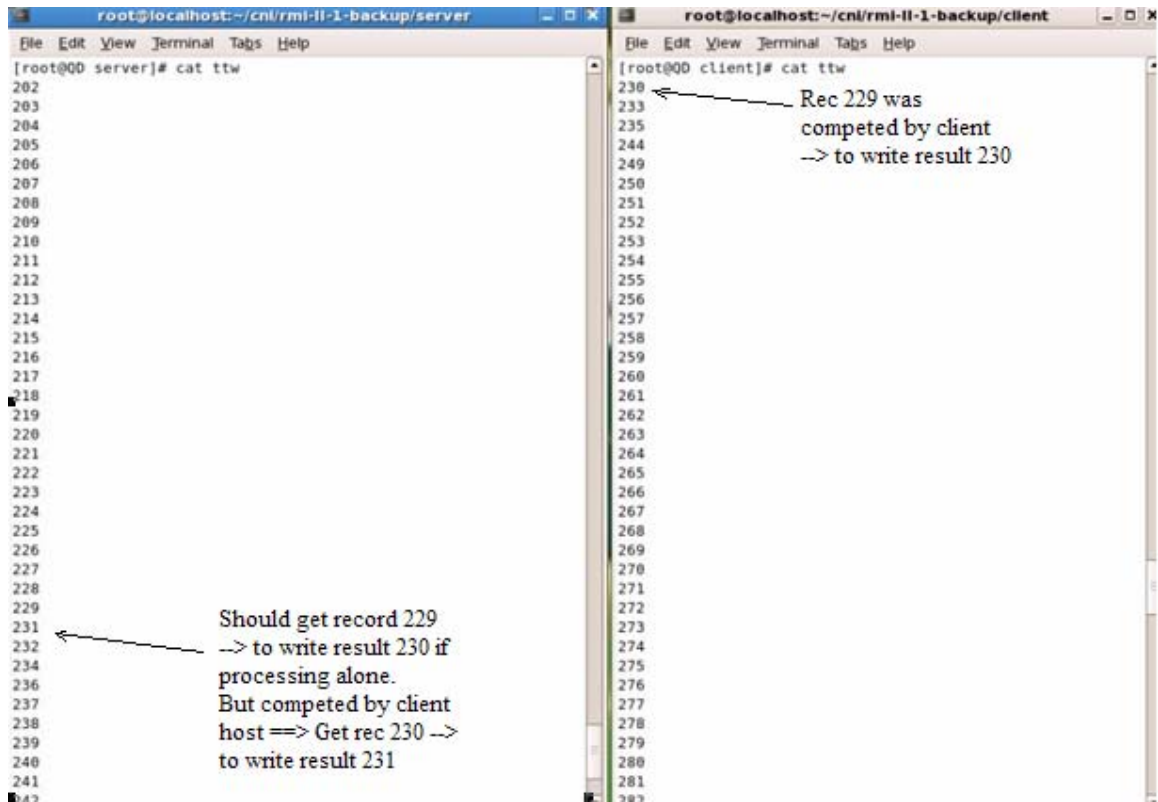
root@localhost:~/cni/rmi-II-1-backup/server

File Edit View Terminal Tabs Help

[root@QD server]# cat ttw
202
203
204
205
206
207
208
209
210
211
212
213
214
215
216
217
218
219
220
221
222
223
224
225
226
227
228
229
231
232
234
236
237
238
239
240
241
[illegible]

Should get record 229 --> to write result 230 if processing alone. But competed by client host ==> Get rec 230 --> to write result 231

root@localhost:~/cni/rmi-II-1-backup/client

File Edit View Terminal Tabs Help

[root@QD client]# cat ttw
230
233
235
244
249
250
251
252
253
254
255
256
257
258
259
260
261
262
263
264
265
266
267
268
269
270
271
272
273
274
275
276
277
278
279
280
281
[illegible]

Rec 229 was competed by client --> to write result 230